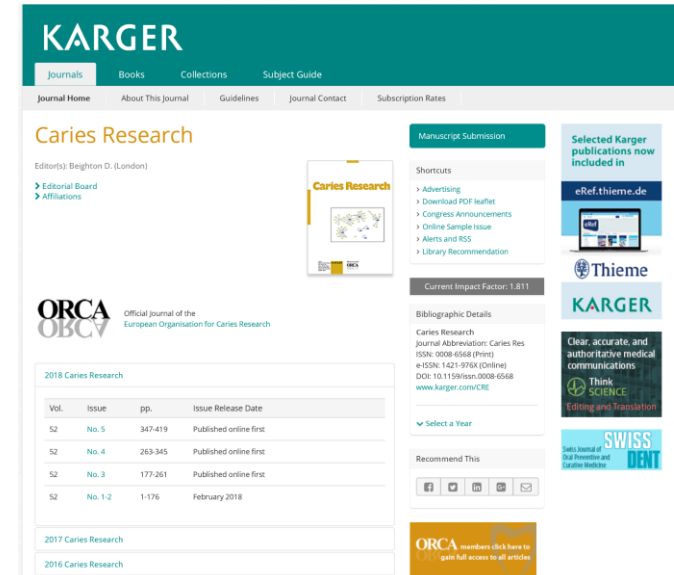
KARGER

Journals Books Collections Subject Guide

Journal Home About This Journal Guidelines Journal Contact Subscription Rates

Caries Research

Editor(s): Beighton D. (London)

Editorial Board
Affiliations

Caries Research

ORCA

Official Journal of the
European Organisation for Caries Research

2018 Caries Research

| Vol. | Issue | pp. | Issue Release Date |
|---|---|---|---|
| 52 | No. 5 | 347-419 | Published online first |
| 52 | No. 4 | 263-345 | Published online first |
| 52 | No. 3 | 177-261 | Published online first |
| 52 | No. 1-2 | 1-176 | February 2018 |

2017 Caries Research

2016 Caries Research

Manuscript Submission

Shortcuts

Advertising
Download PDF leaflet
Congress Announcements
Online Sample Issue
Alerts and RSS
Library Recommendation

Current Impact Factor: 1.811

Bibliographic Details

Caries Research
Journal Abbreviation: Caries Res
ISSN: 0008-6568 (Print)
e-ISSN: 1421-976X (Online)
DOI: 10.1159/issn.0008-6568
www.karger.com/CRE

Select a Year

Recommend This

ORCA members click here to gain full access to all articles

Selected Karger publications now included in

eRef.thieme.de

Thieme

KARGER

Clear, accurate, and authoritative medical communications

Think SCIENCE

Editing and Translation

Swiss Journal of Oral Preventive and Curative Medicine

SWISS DENT